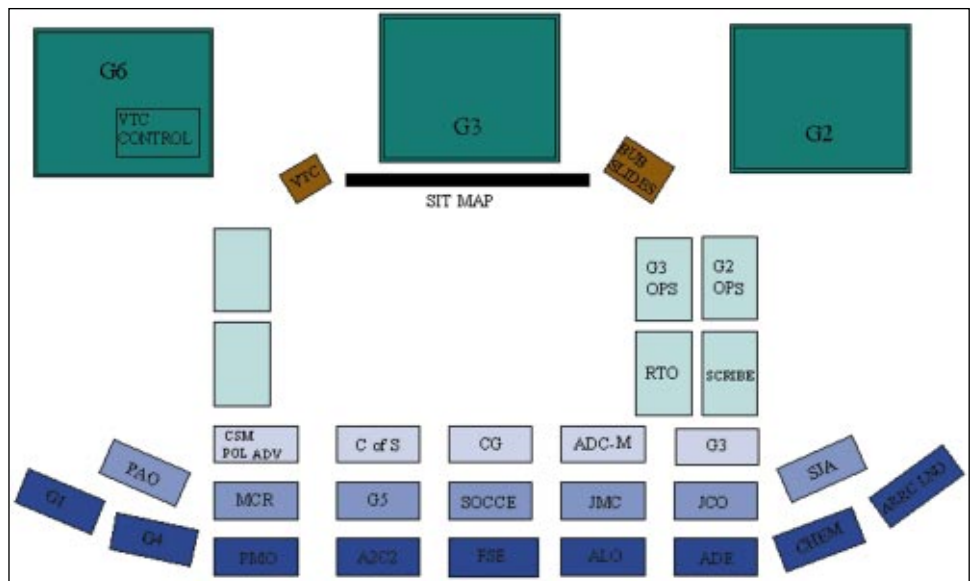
G6

VTC CONTROL

G3

G2

VTC

SIT MAP

RUB SLIDES

G3 OPS

G2 OPS

RTO

SCRIBE

CSM POL ADV

C of S

CG

ADC-M

G3

PAO

SIA

G1

MCR

G5

SOCCE

JMC

JCO

ARRC LNO

G4

CHEM

PMO

A2C2

FSE

ALO

ADE